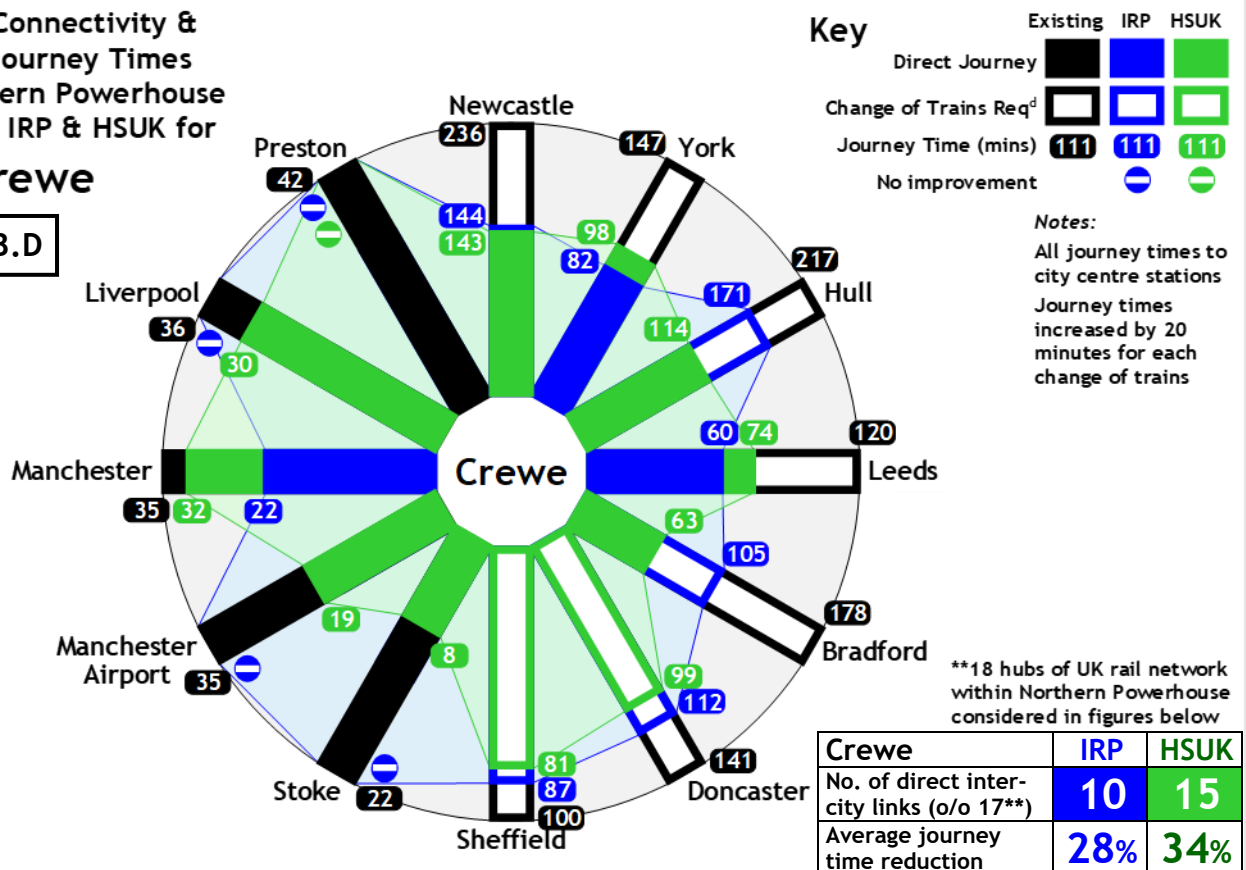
Connectivity &
ourney Times
ern Powerhouse
IRP & HSUK for
rewe

3.D

Key

| | Existing | IRP | HSUK |
|---|---|---|---|
| Direct Journey | | | |
| Change of Trains Req$^d$ | | | |
| Journey Time (mins) | 111 | 111 | 111 |
| No improvement | | | |

Notes:
All journey times to city centre stations
Journey times increased by 20 minutes for each change of trains

Newcastle 236 144 143
York 147 98 82
Hull 217 171 114
Leeds 120 60 74
Bradford 178 105 63
Doncaster 141 112 99
Sheffield 100 87 81
Stoke 22 8
Manchester Airport 35 19
Manchester 35 32 22
Liverpool 36 30
Preston 42

Crewe

**18 hubs of UK rail network within Northern Powerhouse considered in figures below

| Crewe | IRP | HSUK |
|---|---|---|
| No. of direct inter-city links (o/o 17**) | 10 | 15 |
| Average journey time reduction | 28% | 34% |